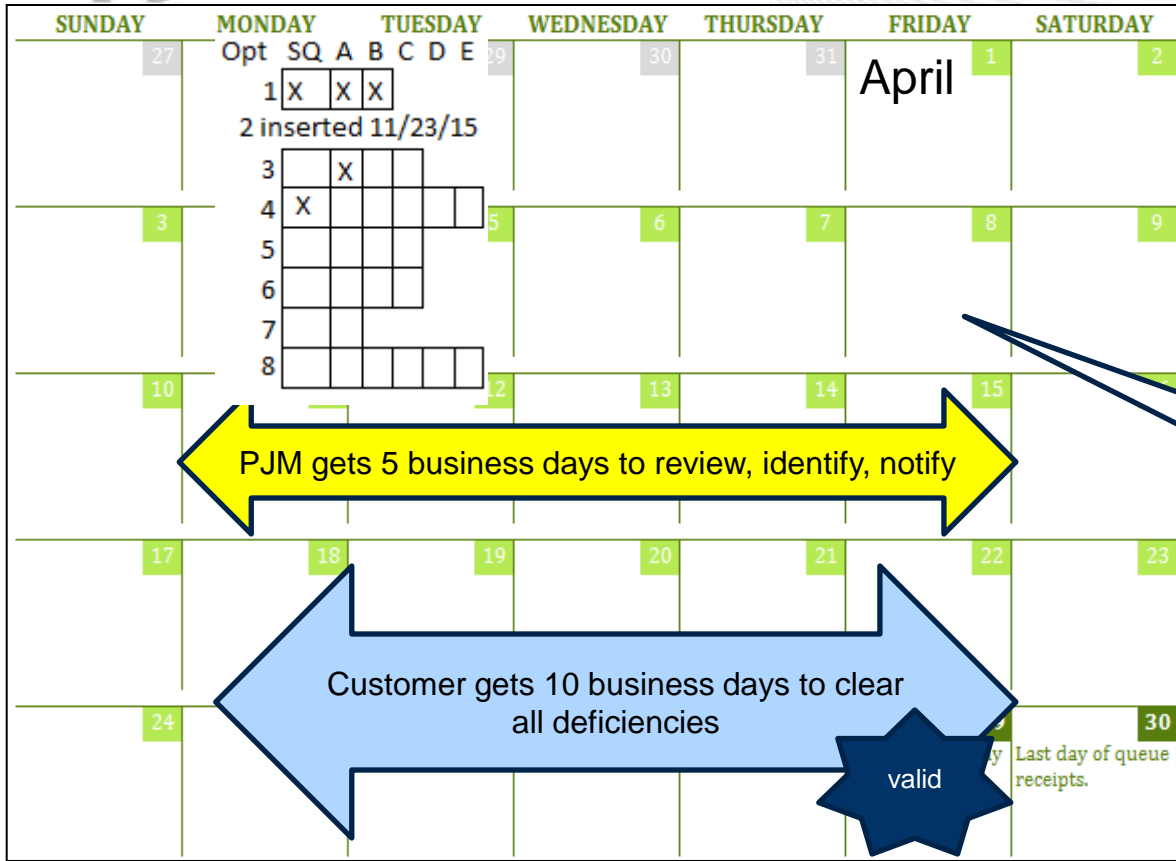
| SUNDAY | MONDAY | TUESDAY | WEDNESDAY | THURSDAY | FRIDAY | SATURDAY |
|---|---|---|---|---|---|---|
| 27 | | 29 | 30 | 31 | 1 | 2 |
| 3 | | 5 | 6 | 7 | 8 | 9 |
| 10 | | 12 | 13 | 14 | 15 | |
| 17 | 18 | 19 | 20 | 21 | 22 | 23 |
| 24 | | | | | 29 | 30 Last day of queue receipts. |

April

| Opt | SQ | A | B | C | D | E |
|---|---|---|---|---|---|---|
| 1 | X | | X | X | | |
| 2 inserted 11/23/15 | | | | | | |
| 3 | | X | | | | |
| 4 | X | | | | | |
| 5 | | | | | | |
| 6 | | | | | | |
| 7 | | | | | | |
| 8 | | | | | | |

PJM gets 5 business days to review, identify, notify

Customer gets 10 business days to clear all deficiencies

valid